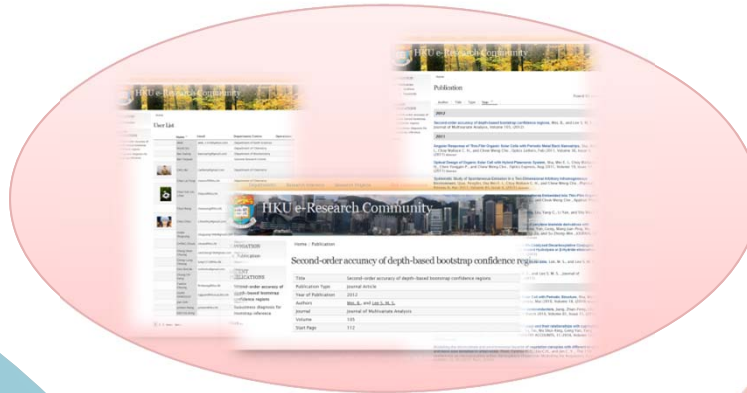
HKU e-Research Community

User List

HKU e-Research Community

Publication

2012

2011

HKU e-Research Community

Home › Publication

Second-order accuracy of depth-based bootstrap confidence regions

| Title | Second-order accuracy of depth-based bootstrap confidence regions |
|---|---|
| Publication Type | Journal Article |
| Year of Publication | 2012 |
| Authors | Wei, B., and Lee S. M. S. |
| Journal | Journal of Multivariate Analysis |
| Volume | 105 |
| Start Page | 112 |

Second-order accuracy of depth-based bootstrap confidence regions

Saturation
Enhancing